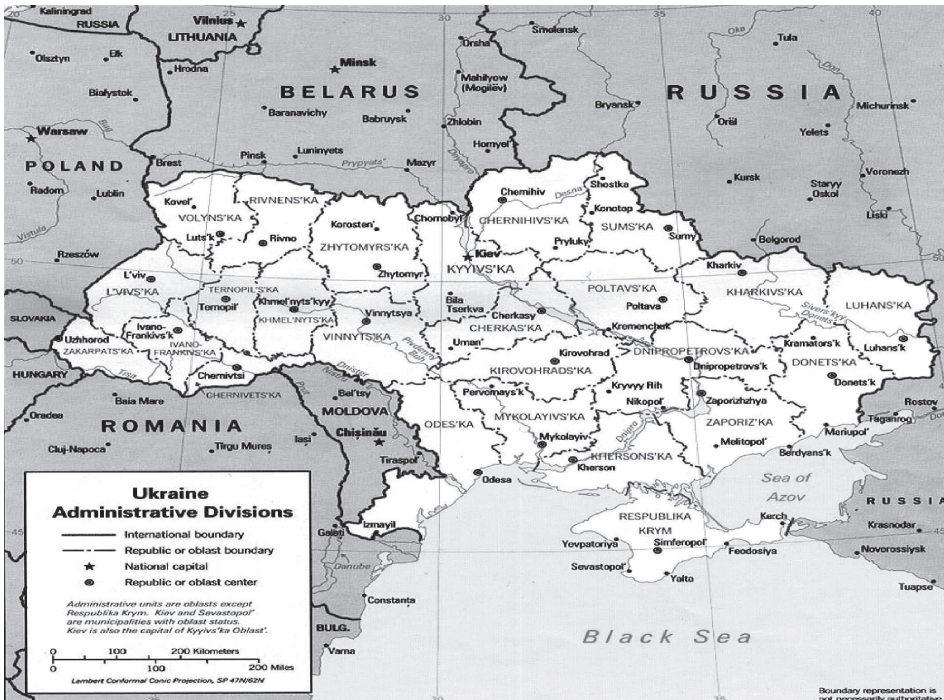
Kaliningrad
RUSSIA
Vilnius
LITHUANIA
25
30
35
40
Smolensk
Tula
Oka
Olsztyn
Ełk
Hrodna
Minsk
Orsha
Białystok
BELARUS
Mahilyow (Mogilëv)
Baranavichy
Babruysk
Zhlobin
Bryansk
RUSSIA
Michurinsk
Orël
Yelets
Warsaw
Homyel'
POLAND
Brest
Pinsk
Luninyets
Prypyats'
Mazyr
Dnyapro
Radom
Lublin
Kursk
Voronezh
Staryy Oskol
Kovel'
RIVNENS'KA
Chernihiv
Desna
Shostka
VOLYNS'KA
Korosten'
Chornobyl'
CHERNIHIVS'KA
Konotop
Liski
Luts'k
Rivne
ZHYTOMYRS'KA
Kiev
SUMS'KA
Rzeszów
Pryluky
Sumy
Belgorod
50
Zhytomyr
KYYIVS'KA
L'viv
Kharkiv
TERNOPIL'S'KA
POLTAVS'KA
L'VIVS'KA
Khmel'nyts'kyy
Bila Tserkva
Poltava
KHARKIVS'KA
LUHANS'KA
Ternopil'
KHMEL'NYTS'KA
Vinnytsya
Cherkasy
Sivers'kyy Donets'
SLOVAKIA
CHERKAS'KA
Uzhhorod
Ivano-Frankivs'k
Kremenchuk
Kramators'k
Luhans'k
IVANO-FRANKIVS'KA
VINNYTS'KA
Uman'
DNIPROPETROVS'KA
ZAKARPATS'KA
Kirovohrad
Dnipropetrovs'k
DONETS'KA
Chernivtsi
Pivdennyy Buh
KIROVOHRADS'KA
HUNGARY
CHERNIVETS'KA
Dnister
Kryvyy Rih
Donets'k
Bel'tsy
Pervomays'k
Nikopol'
Zaporizhzhya
Oradea
Baia Mare
MOLDOVA
MYKOLAYIVS'KA
Rostov
ROMANIA
Chişinău
ODES'KA
Dnipro
ZAPORIZ'KA
Taganrog
Cluj-Napoca
Tirgu Mureş
Iasi
Mykolayiv
Melitopol'
Berdyans'k
Mariupol'
Tiraspol'
KHERSONS'KA
Kherson
Sea of Azov
Odesa
RUSSIA
45
Izmayil
RESPUBLIKA KRYM
Kerch
Krasnodar
Galati
Yevpatoriya
Simferopol'
Feodosiya
Novorossiysk
Danube
Sevastopol'
Yalta
Tuapse
Constanta
BULG.
Black Sea
Varna
Ukraine
Administrative Divisions
International boundary
Republic or oblast boundary
National capital
Republic or oblast center
Administrative units are oblasts except Respublika Krym. Kiev and Sevastopol' are municipalities with oblast status. Kiev is also the capital of Kyyivs'ka Oblast'.
0 100 200 Kilometers
0 100 200 Miles
Lambert Conformal Conic Projection, SP 47N/62N
Boundary representation is not necessarily authoritative